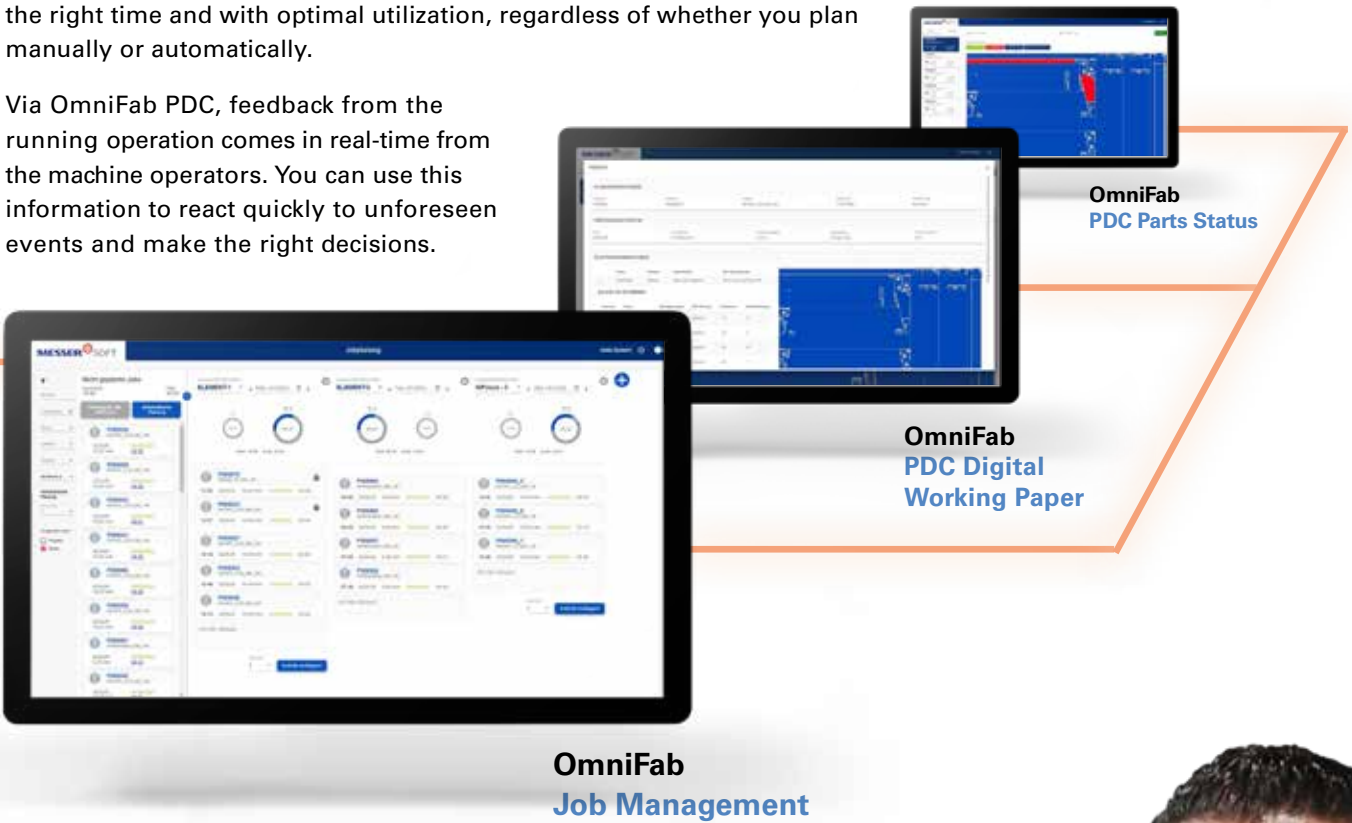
the right time and with optimal utilization, regardless of whether you plan manually or automatically.

Via OmniFab PDC, feedback from the running operation comes in real-time from the machine operators. You can use this information to react quickly to unforeseen events and make the right decisions.

OmniFab
PDC Parts Status

MESSER SOFT

OmniFab
PDC Digital Working Paper

OmniFab
Job Management